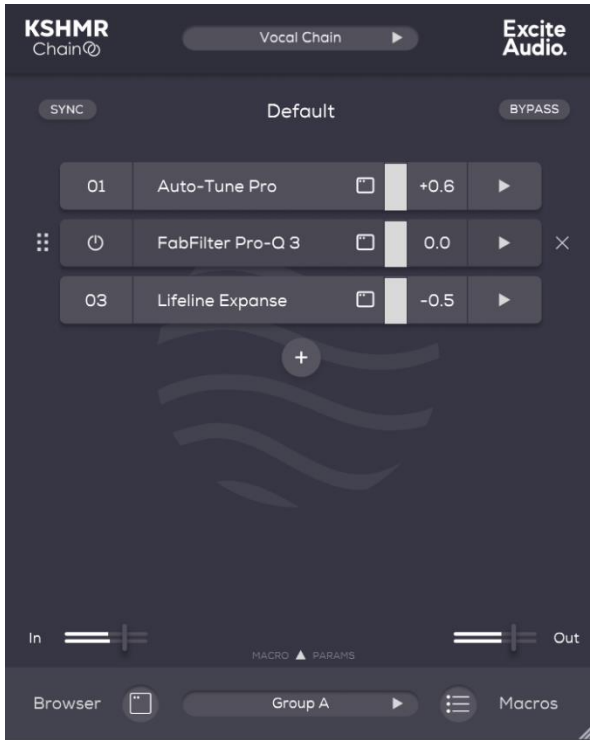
KSHMR
Chain

Vocal Chain ▶

Excite Audio.

SYNC

Default

BYPASS

01 Auto-Tune Pro +0.6 ▶

FabFilter Pro-Q 3 0.0 ▶ ×

03 Lifeline Expanse -0.5 ▶

+

In

Out

MACRO ▲ PARAMS

Browser

Group A ▶

Macros